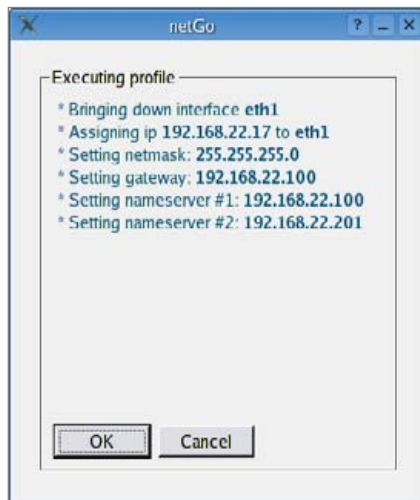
netGo

? _ X

Executing profile

* Bringing down interface eth1
* Assigning ip 192.168.22.17 to eth1
* Setting netmask: 255.255.255.0
* Setting gateway: 192.168.22.100
* Setting nameserver #1: 192.168.22.100
* Setting nameserver #2: 192.168.22.201

OK Cancel